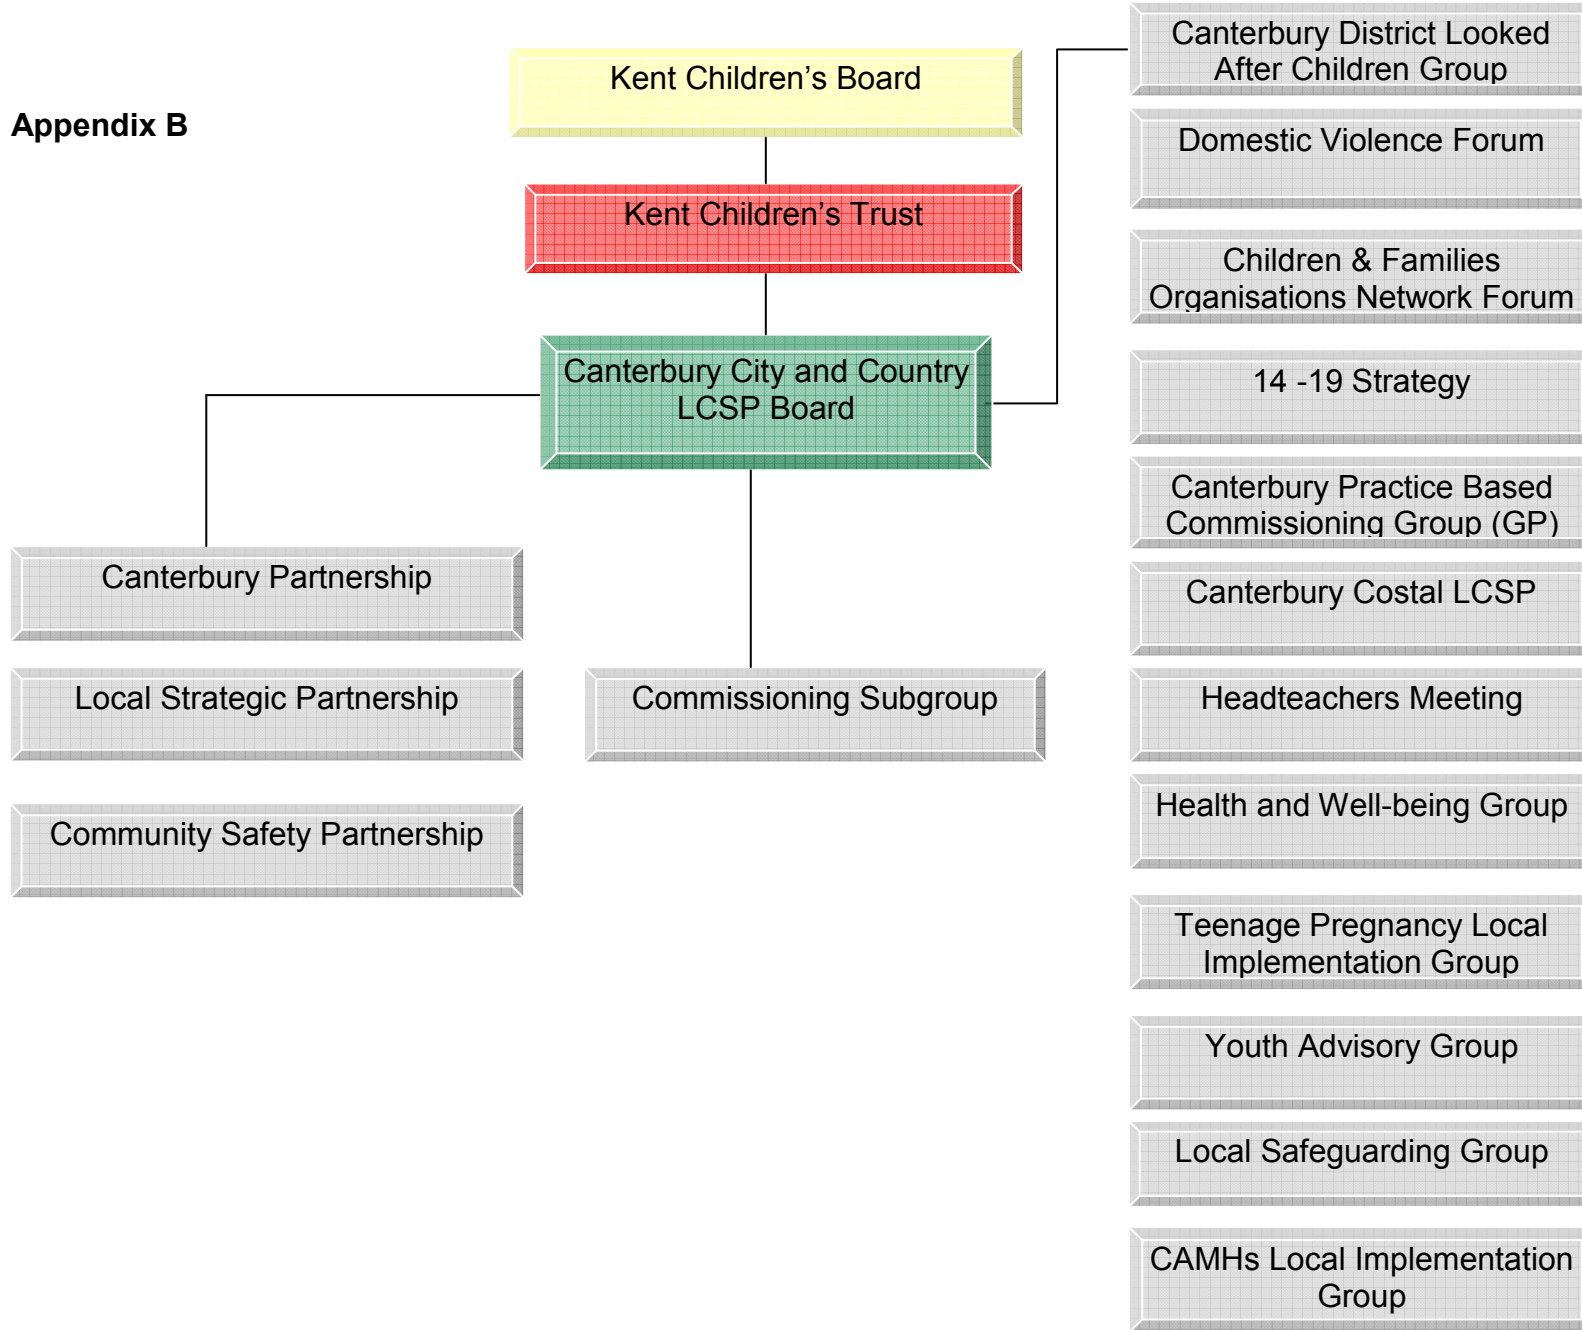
Appendix B

Kent Children's Board

Kent Children's Trust

Canterbury City and Country LCSP Board

Canterbury Partnership

Local Strategic Partnership

Community Safety Partnership

Commissioning Subgroup

Canterbury District Looked After Children Group

Domestic Violence Forum

Children & Families Organisations Network Forum

14 -19 Strategy

Canterbury Practice Based Commissioning Group (GP)

Canterbury Costal LCSP

Headteachers Meeting

Health and Well-being Group

Teenage Pregnancy Local Implementation Group

Youth Advisory Group

Local Safeguarding Group

CAMHs Local Implementation Group